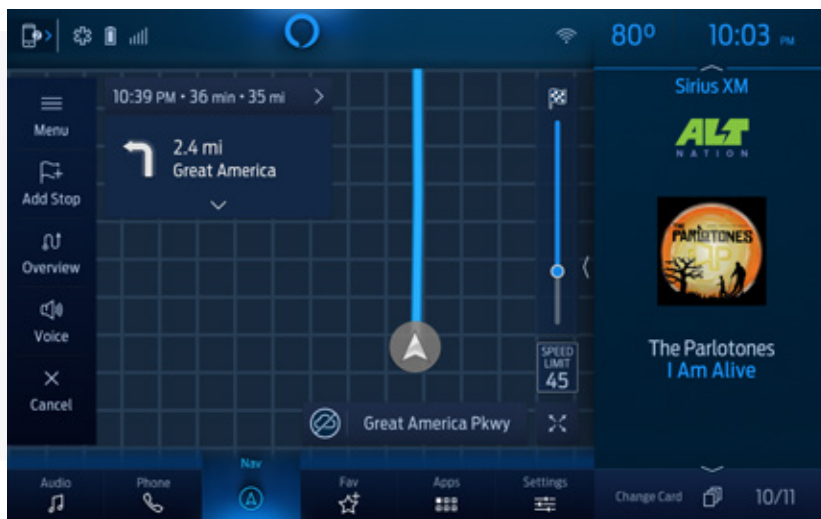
80º 10:03 PM

10:39 PM • 36 min • 35 mi

2.4 mi
Great America

Menu
Add Stop
Overview
Voice
Cancel

SPEED LIMIT 45

Great America Pkwy

Sirius XM

ALT NATION

THE PARLOTONES

The Parlotones
I Am Alive

Audio
Phone
Nav
Fav
Apps
Settings

Change Card
10/11